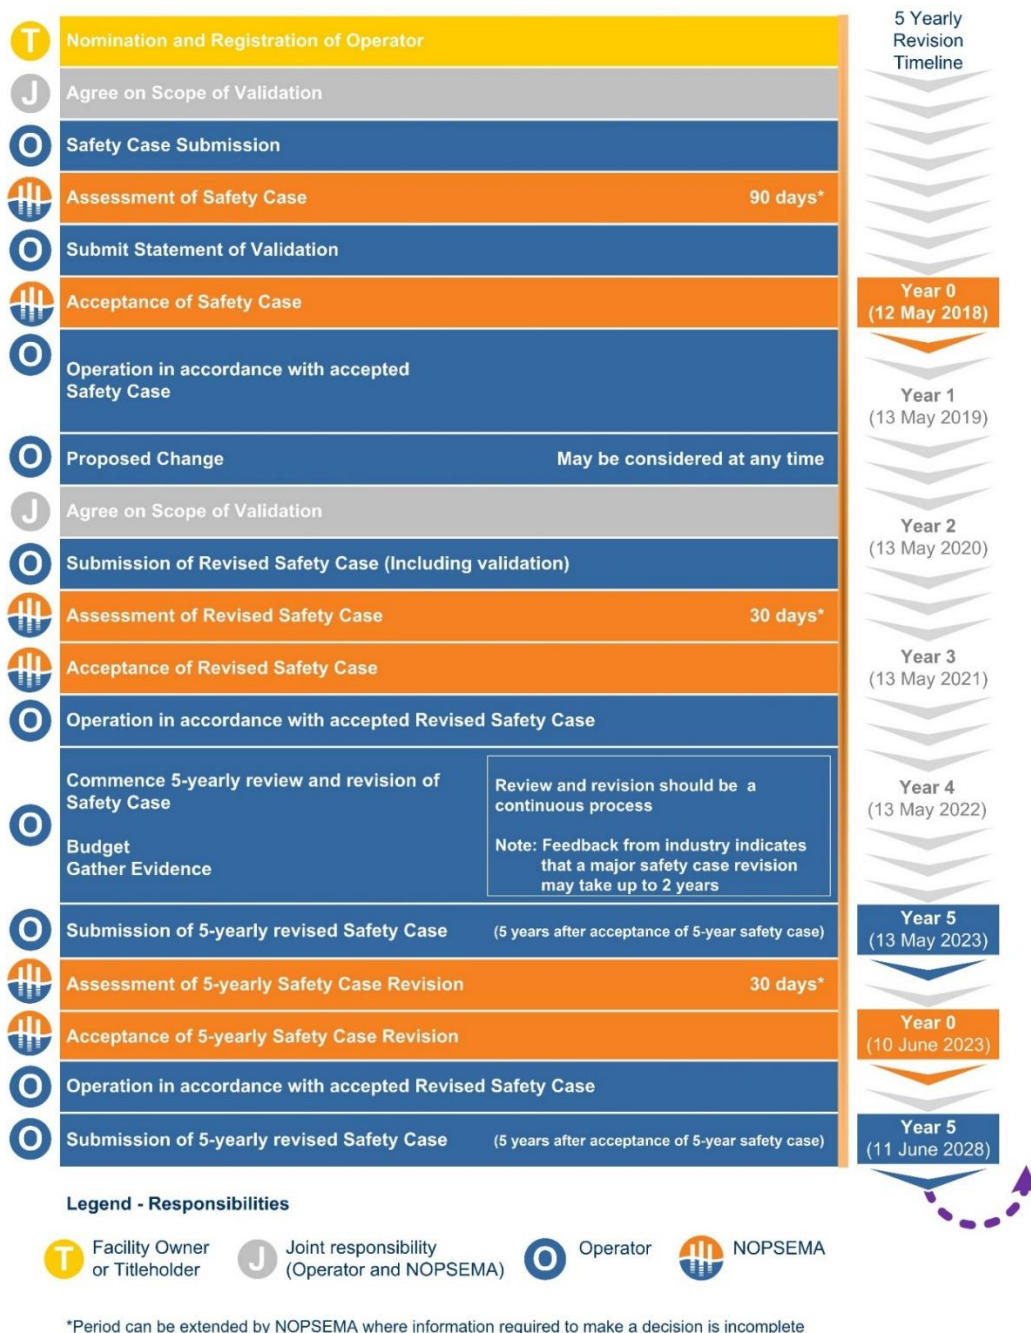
T Nomination and Registration of Operator

J Agree on Scope of Validation

O Safety Case Submission

Assessment of Safety Case 90 days*

O Submit Statement of Validation

Acceptance of Safety Case

O Operation in accordance with accepted Safety Case

O Proposed Change May be considered at any time

J Agree on Scope of Validation

O Submission of Revised Safety Case (Including validation)

Assessment of Revised Safety Case 30 days*

Acceptance of Revised Safety Case

O Operation in accordance with accepted Revised Safety Case

O Commence 5-yearly review and revision of Safety Case

Budget
Gather Evidence

Review and revision should be a continuous process

Note: Feedback from industry indicates that a major safety case revision may take up to 2 years

O Submission of 5-yearly revised Safety Case (5 years after acceptance of 5-year safety case)

Assessment of 5-yearly Safety Case Revision 30 days*

Acceptance of 5-yearly Safety Case Revision

O Operation in accordance with accepted Revised Safety Case

O Submission of 5-yearly revised Safety Case (5 years after acceptance of 5-year safety case)

5 Yearly Revision Timeline

Year 0 (12 May 2018)

Year 1 (13 May 2019)

Year 2 (13 May 2020)

Year 3 (13 May 2021)

Year 4 (13 May 2022)

Year 5 (13 May 2023)

Year 0 (10 June 2023)

Year 5 (11 June 2028)

Legend - Responsibilities

T Facility Owner or Titleholder

J Joint responsibility (Operator and NOPSEMA)

O Operator

NOPSEMA

*Period can be extended by NOPSEMA where information required to make a decision is incomplete